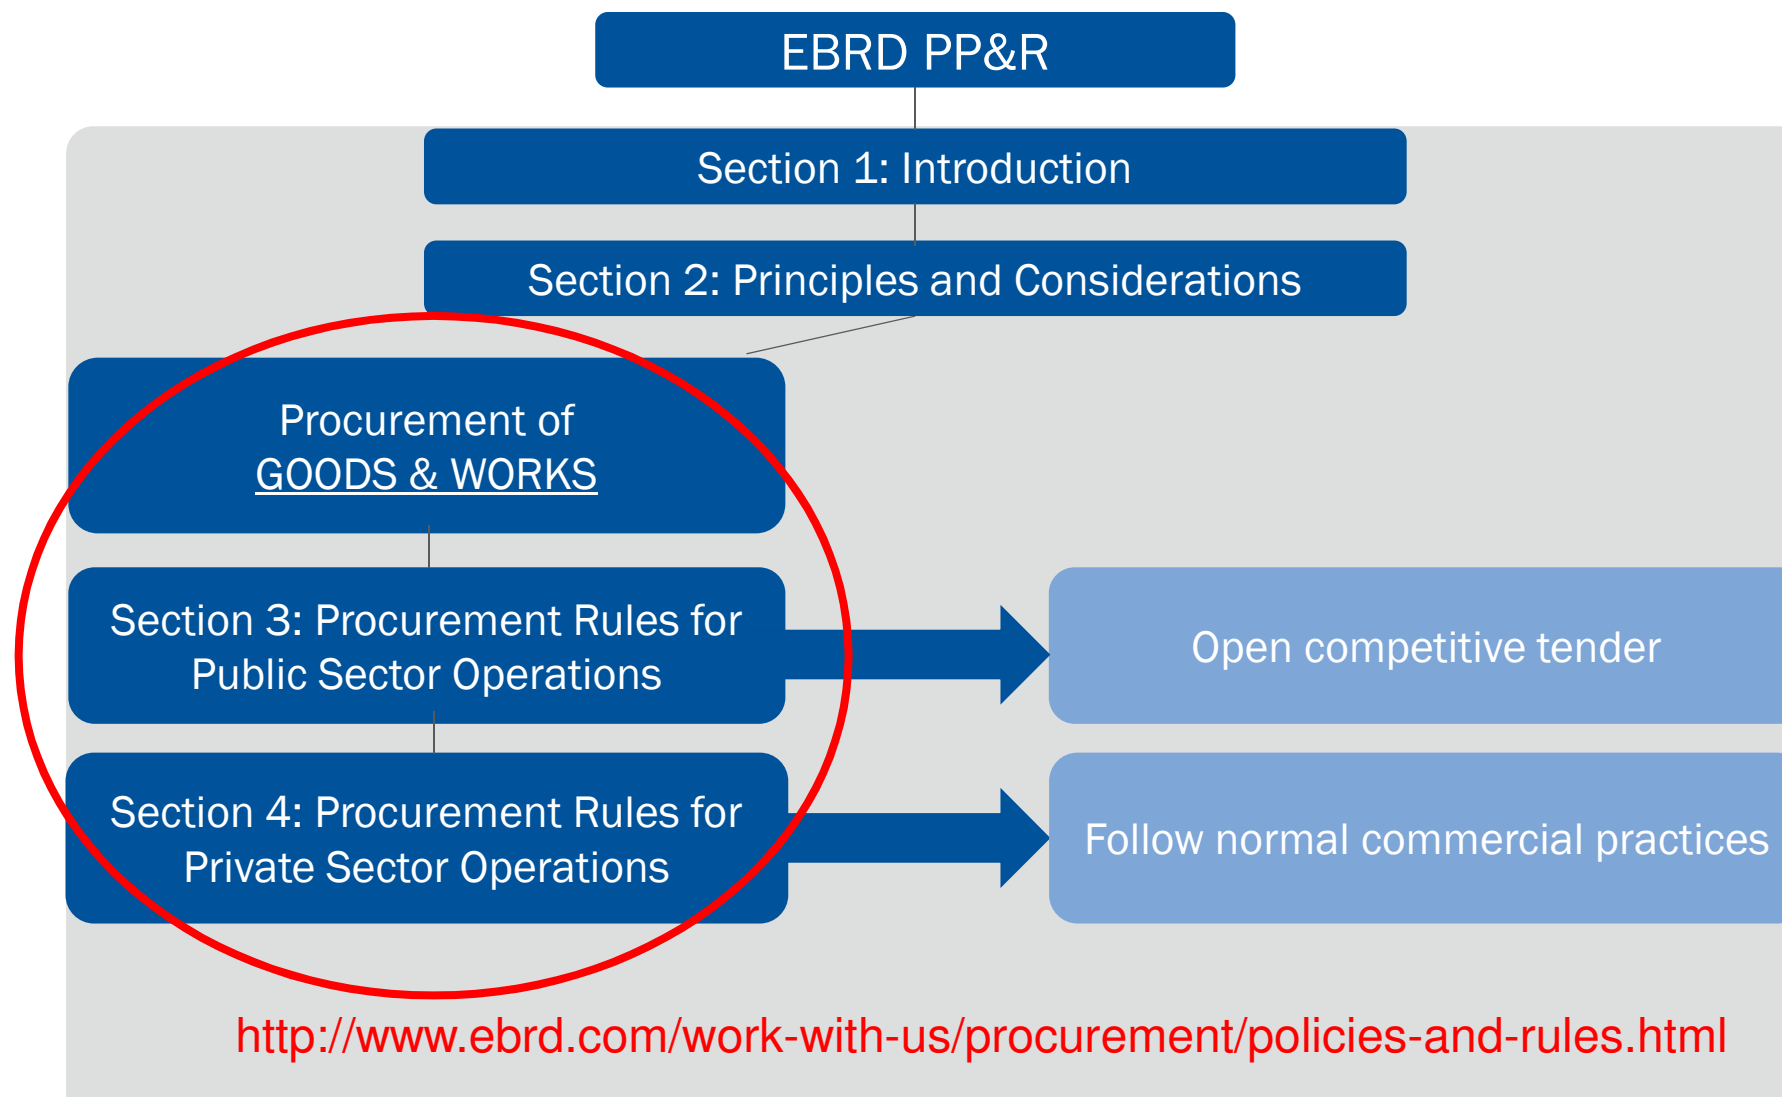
EBRD PP&R

Section 1: Introduction

Section 2: Principles and Considerations

Procurement of
GOODS & WORKS

Section 3: Procurement Rules for Public Sector Operations

Open competitive tender

Section 4: Procurement Rules for Private Sector Operations

Follow normal commercial practices

http://www.ebrd.com/work-with-us/procurement/policies-and-rules.html